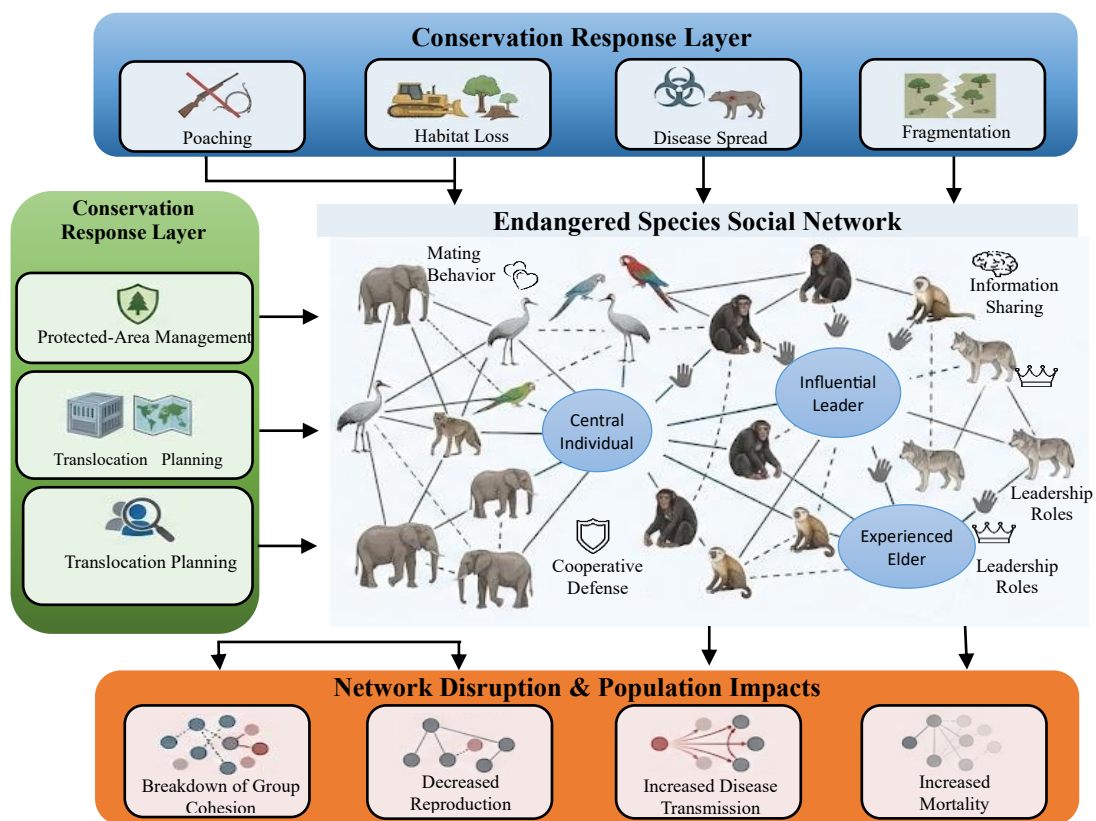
Conservation Response Layer

Poaching

Habitat Loss

Disease Spread

Fragmentation

Conservation Response Layer

Protected-Area Management

Translocation Planning

Translocation Planning

Endangered Species Social Network

Mating Behavior

Information Sharing

Influential Leader

Central Individual

Leadership Roles

Experienced Elder

Leadership Roles

Cooperative Defense

Network Disruption & Population Impacts

Breakdown of Group Cohesion

Decreased Reproduction

Increased Disease Transmission

Increased Mortality